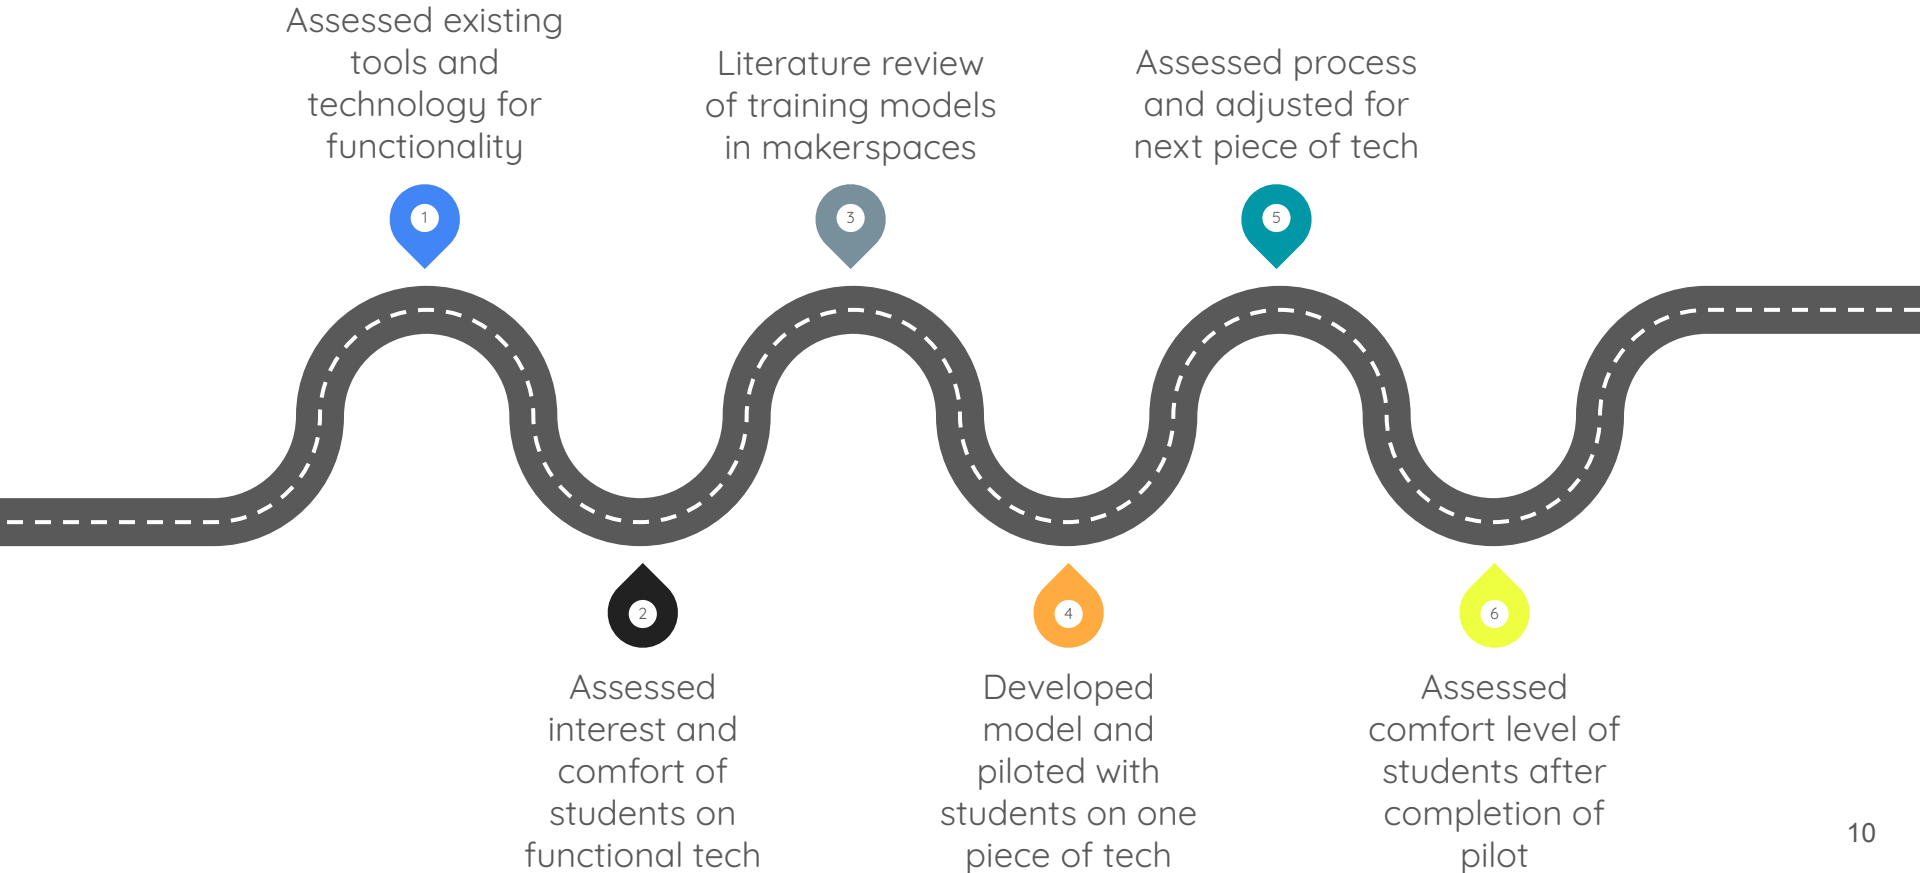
Assessed existing tools and technology for functionality

1

Literature review of training models in makerspaces

3

Assessed process and adjusted for next piece of tech

5

2

Assessed interest and comfort of students on functional tech

4

Developed model and piloted with students on one piece of tech

6

Assessed comfort level of students after completion of pilot

10